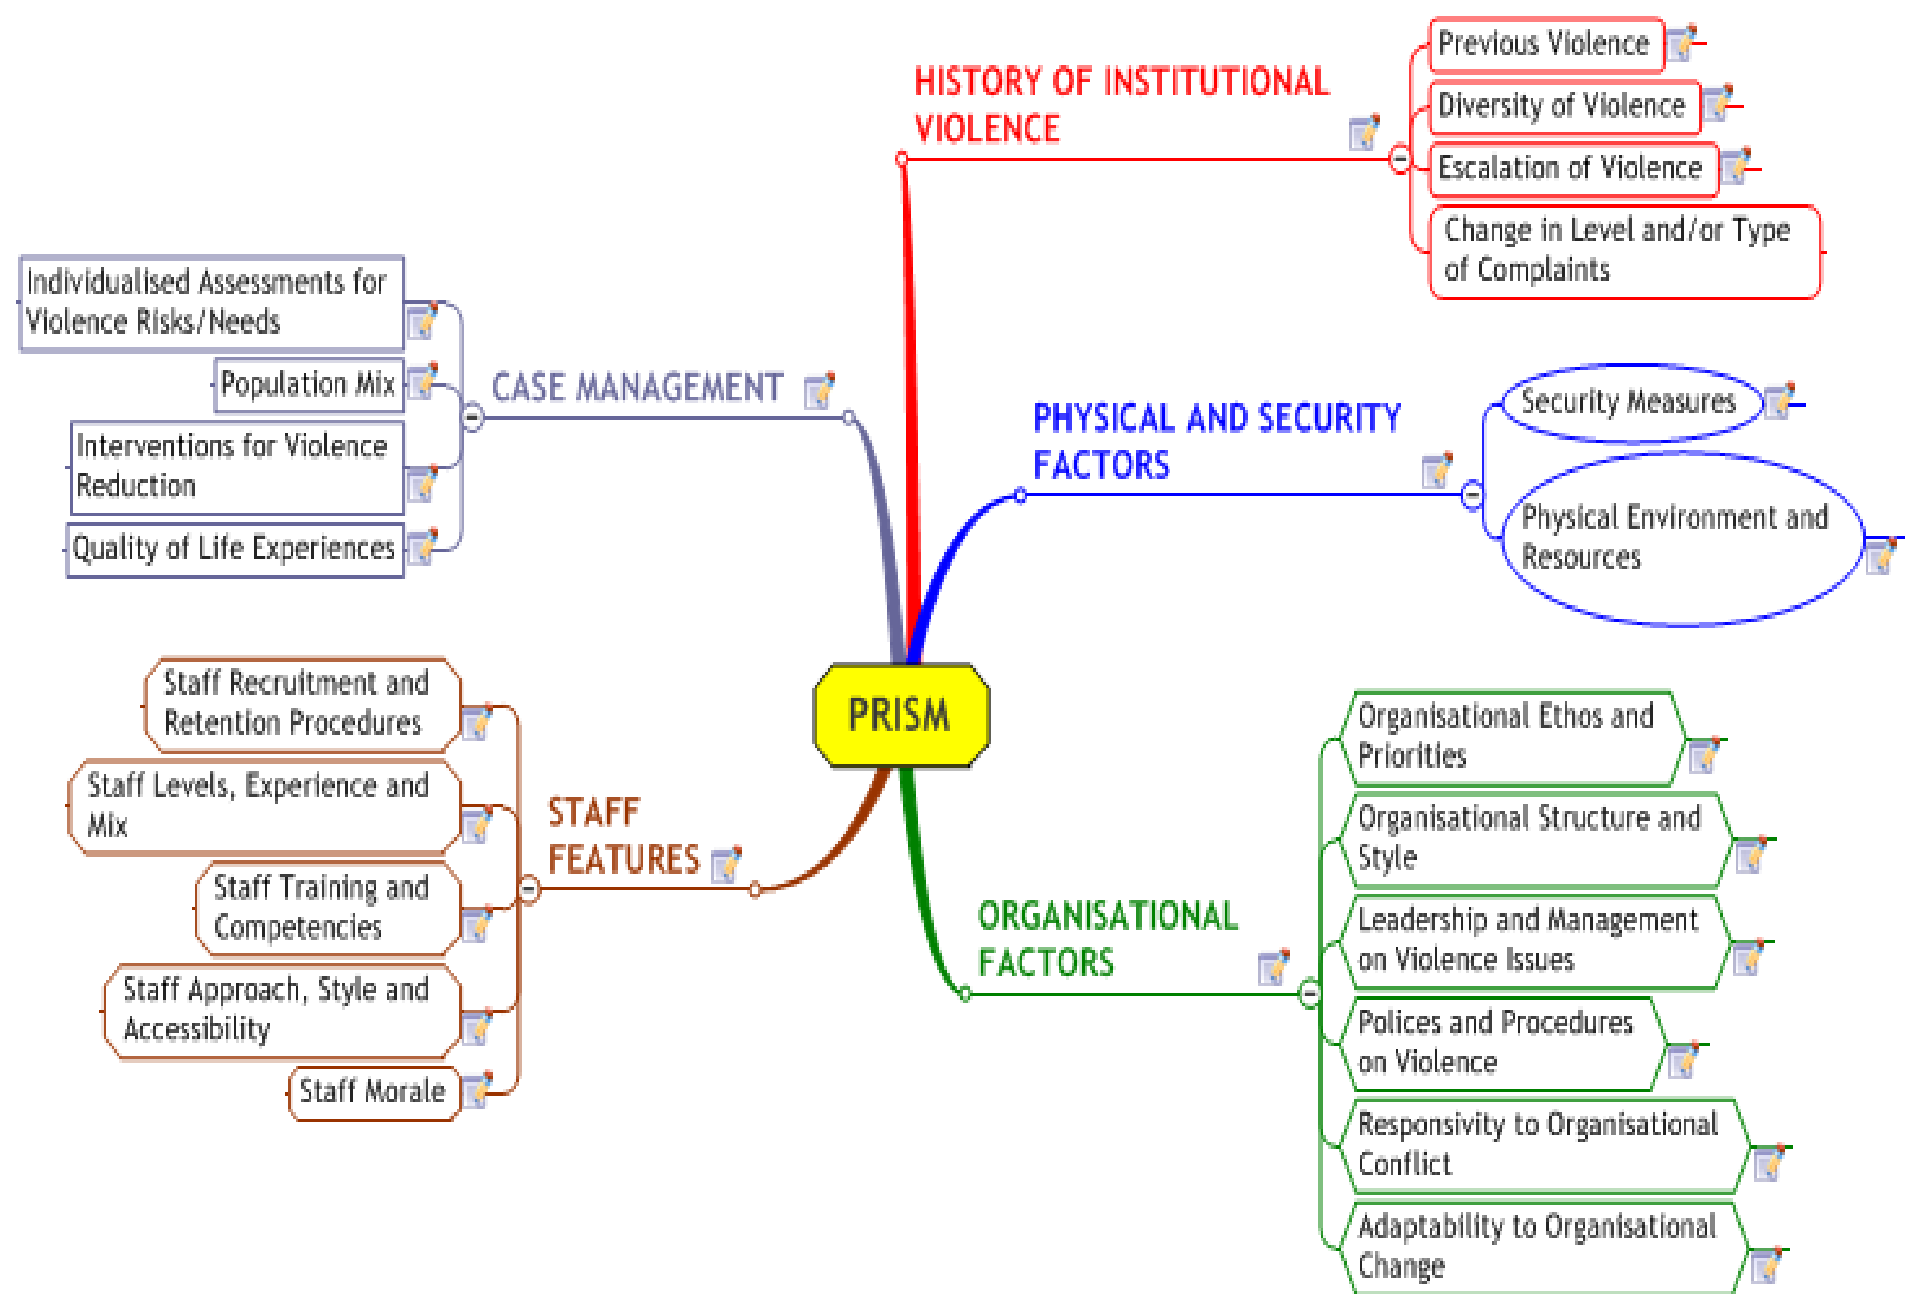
PRISM

HISTORY OF INSTITUTIONAL VIOLENCE

Previous Violence

Diversity of Violence

Escalation of Violence

Change in Level and/or Type of Complaints

CASE MANAGEMENT

Individualised Assessments for Violence Risks/Needs

Population Mix

Interventions for Violence Reduction

Quality of Life Experiences

PHYSICAL AND SECURITY FACTORS

Security Measures

Physical Environment and Resources

STAFF FEATURES

Staff Recruitment and Retention Procedures

Staff Levels, Experience and Mix

Staff Training and Competencies

Staff Approach, Style and Accessibility

Staff Morale

ORGANISATIONAL FACTORS

Organisational Ethos and Priorities

Organisational Structure and Style

Leadership and Management on Violence Issues

Polices and Procedures on Violence

Responsivity to Organisational Conflict

Adaptability to Organisational Change